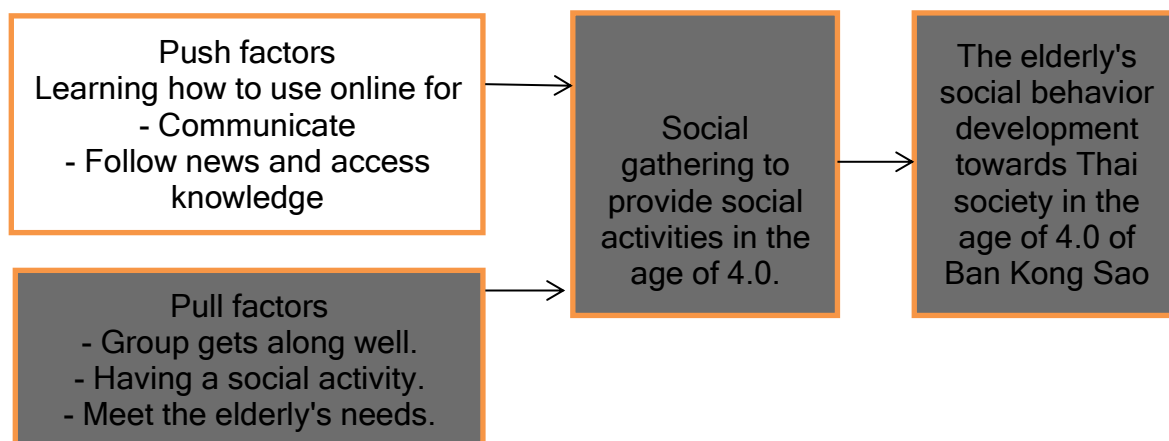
Push factors
Learning how to use online for
- Communicate
- Follow news and access knowledge

Pull factors
- Group gets along well.
- Having a social activity.
- Meet the elderly's needs.

Social gathering to provide social activities in the age of 4.0.

The elderly's social behavior development towards Thai society in the age of 4.0 of Ban Kong Sao